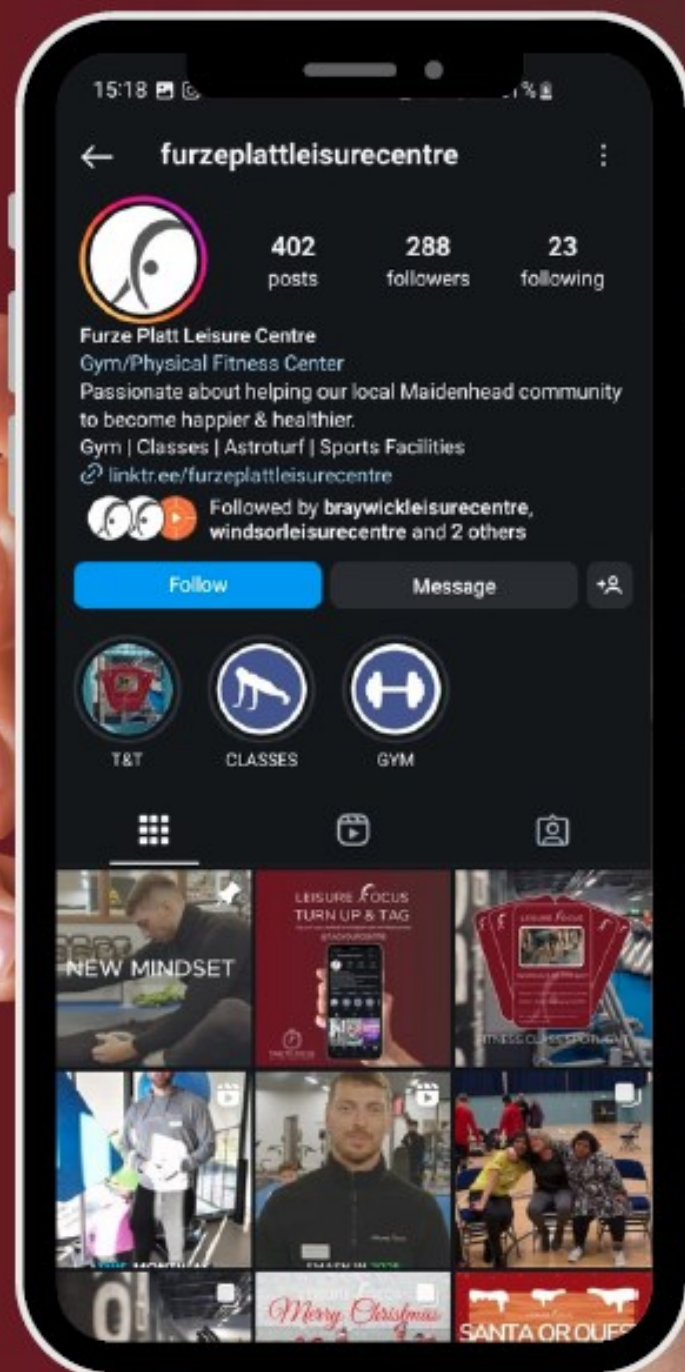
15:18

furzeplattleisurecentre

402 posts
288 followers
23 following

Furze Platt Leisure Centre
Gym/Physical Fitness Center
Passionate about helping our local Maidenhead community to become happier & healthier.
Gym | Classes | Astroturf | Sports Facilities
linktr.ee/furzeplattleisurecentre

Followed by braywickleisurecentre, windsorleisurecentre and 2 others

Follow
Message

T&T
CLASSES
GYM

NEW MINDSET

LEISURE FOCUS
TURN UP & TAG

Merry Christmas
SANTA OR QUE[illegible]